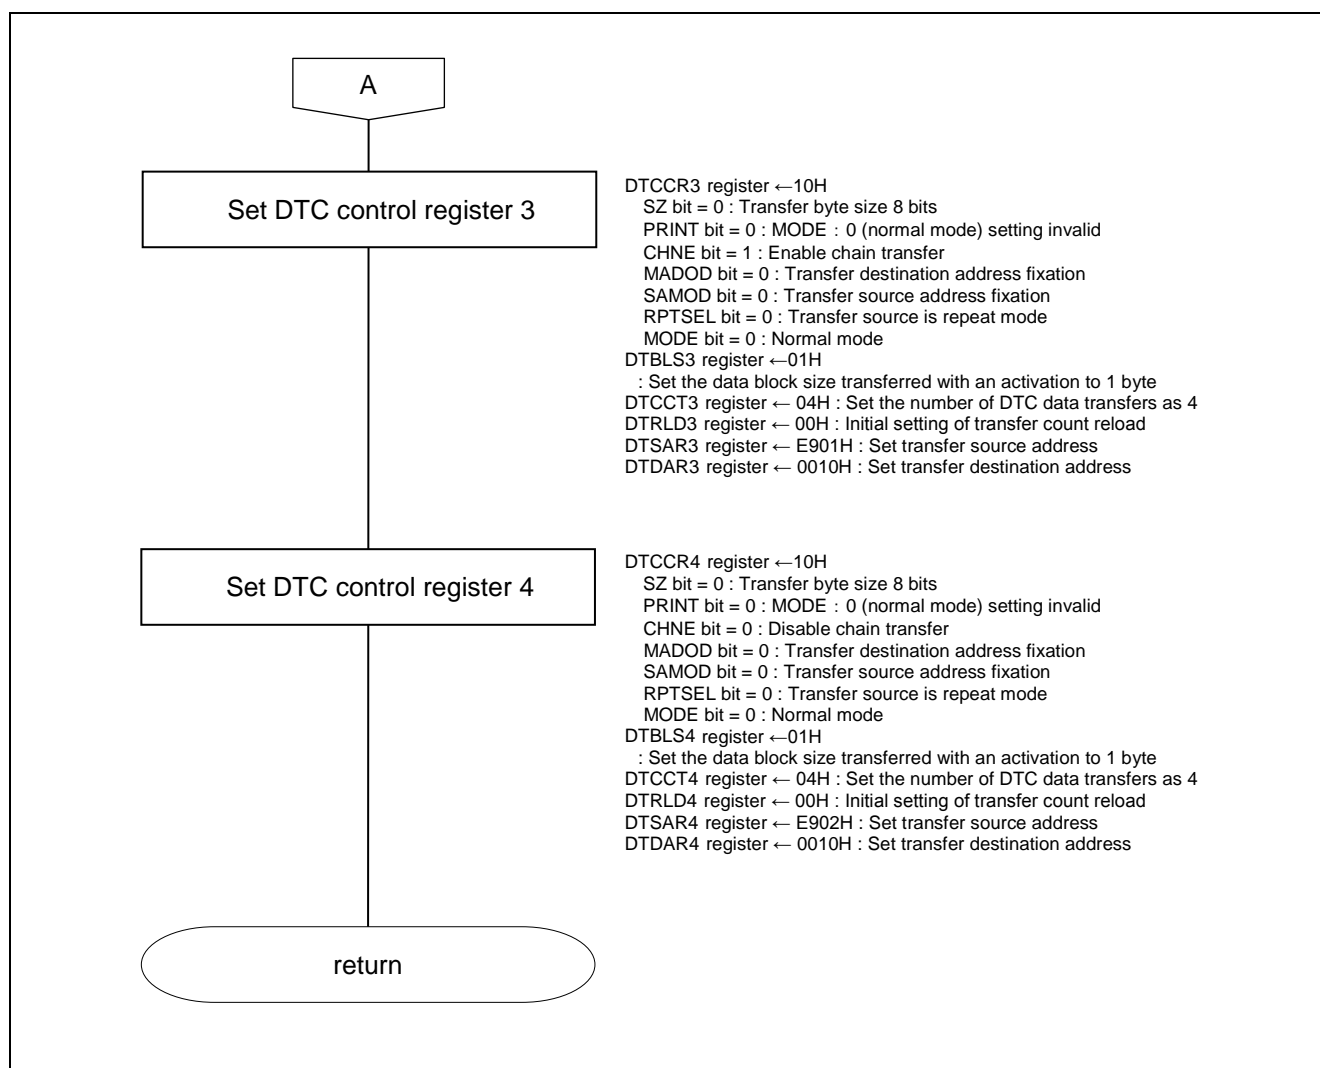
A

Set DTC control register 3

DTCCR3 register ←10H
SZ bit = 0 : Transfer byte size 8 bits
PRINT bit = 0 : MODE : 0 (normal mode) setting invalid
CHNE bit = 1 : Enable chain transfer
MADOD bit = 0 : Transfer destination address fixation
SAMOD bit = 0 : Transfer source address fixation
RPTSEL bit = 0 : Transfer source is repeat mode
MODE bit = 0 : Normal mode
DTBLS3 register ←01H
: Set the data block size transferred with an activation to 1 byte
DTCCT3 register ← 04H : Set the number of DTC data transfers as 4
DTRLD3 register ← 00H : Initial setting of transfer count reload
DTSAR3 register ← E901H : Set transfer source address
DTDAR3 register ← 0010H : Set transfer destination address

Set DTC control register 4

DTCCR4 register ←10H
SZ bit = 0 : Transfer byte size 8 bits
PRINT bit = 0 : MODE : 0 (normal mode) setting invalid
CHNE bit = 0 : Disable chain transfer
MADOD bit = 0 : Transfer destination address fixation
SAMOD bit = 0 : Transfer source address fixation
RPTSEL bit = 0 : Transfer source is repeat mode
MODE bit = 0 : Normal mode
DTBLS4 register ←01H
: Set the data block size transferred with an activation to 1 byte
DTCCT4 register ← 04H : Set the number of DTC data transfers as 4
DTRLD4 register ← 00H : Initial setting of transfer count reload
DTSAR4 register ← E902H : Set transfer source address
DTDAR4 register ← 0010H : Set transfer destination address

return